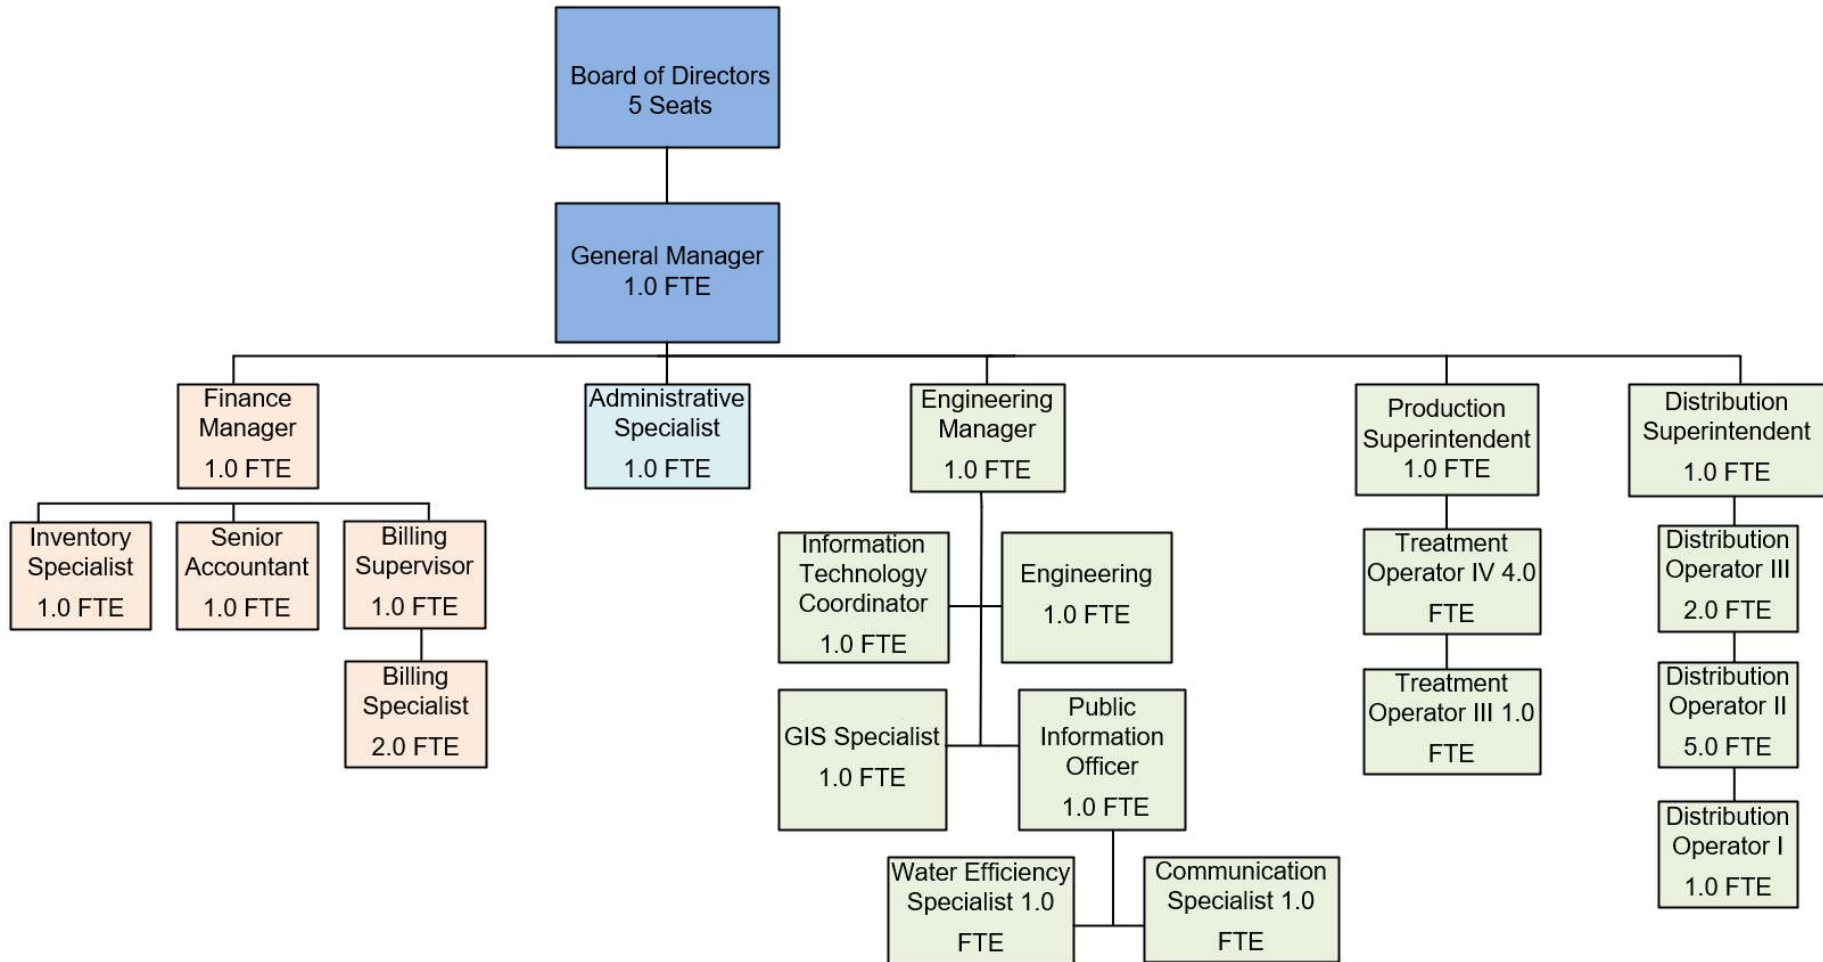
Board of Directors
5 Seats

General Manager
1.0 FTE

Finance Manager
1.0 FTE

Administrative Specialist
1.0 FTE

Engineering Manager
1.0 FTE

Production Superintendent
1.0 FTE

Distribution Superintendent
1.0 FTE

Inventory Specialist
1.0 FTE

Senior Accountant
1.0 FTE

Billing Supervisor
1.0 FTE

Billing Specialist
2.0 FTE

Information Technology Coordinator
1.0 FTE

Engineering
1.0 FTE

GIS Specialist
1.0 FTE

Public Information Officer
1.0 FTE

Water Efficiency Specialist 1.0
FTE

Communication Specialist 1.0
FTE

Treatment Operator IV 4.0
FTE

Treatment Operator III 1.0
FTE

Distribution Operator III
2.0 FTE

Distribution Operator II
5.0 FTE

Distribution Operator I
1.0 FTE